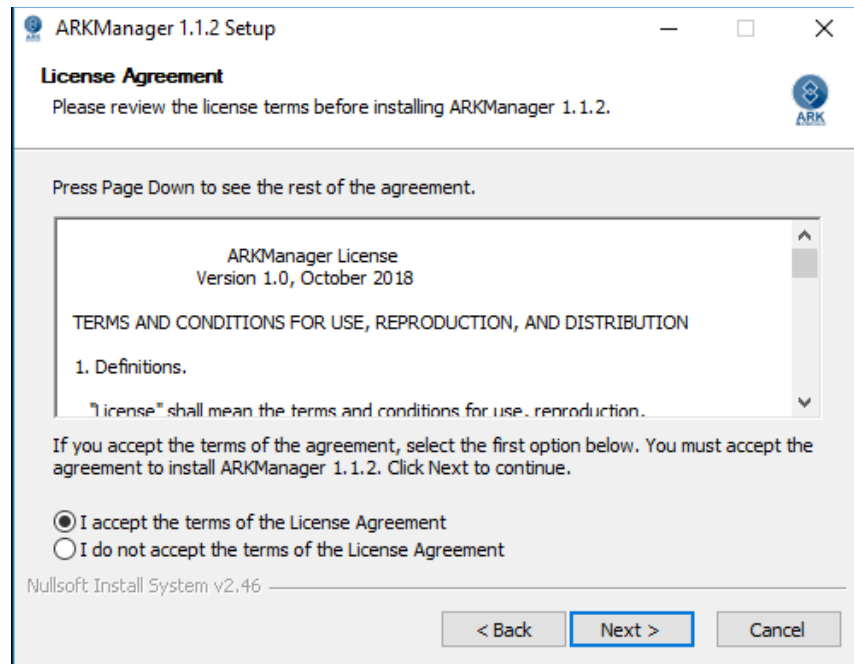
ARKManager 1.1.2 Setup

License Agreement
Please review the license terms before installing ARKManager 1.1.2.

ARK

Press Page Down to see the rest of the agreement.

ARKManager License
Version 1.0, October 2018

TERMS AND CONDITIONS FOR USE, REPRODUCTION, AND DISTRIBUTION

1. Definitions.

"License" shall mean the terms and conditions for use, reproduction,

If you accept the terms of the agreement, select the first option below. You must accept the agreement to install ARKManager 1.1.2. Click Next to continue.

I accept the terms of the License Agreement
I do not accept the terms of the License Agreement

Nullsoft Install System v2.46

< Back
Next >
Cancel